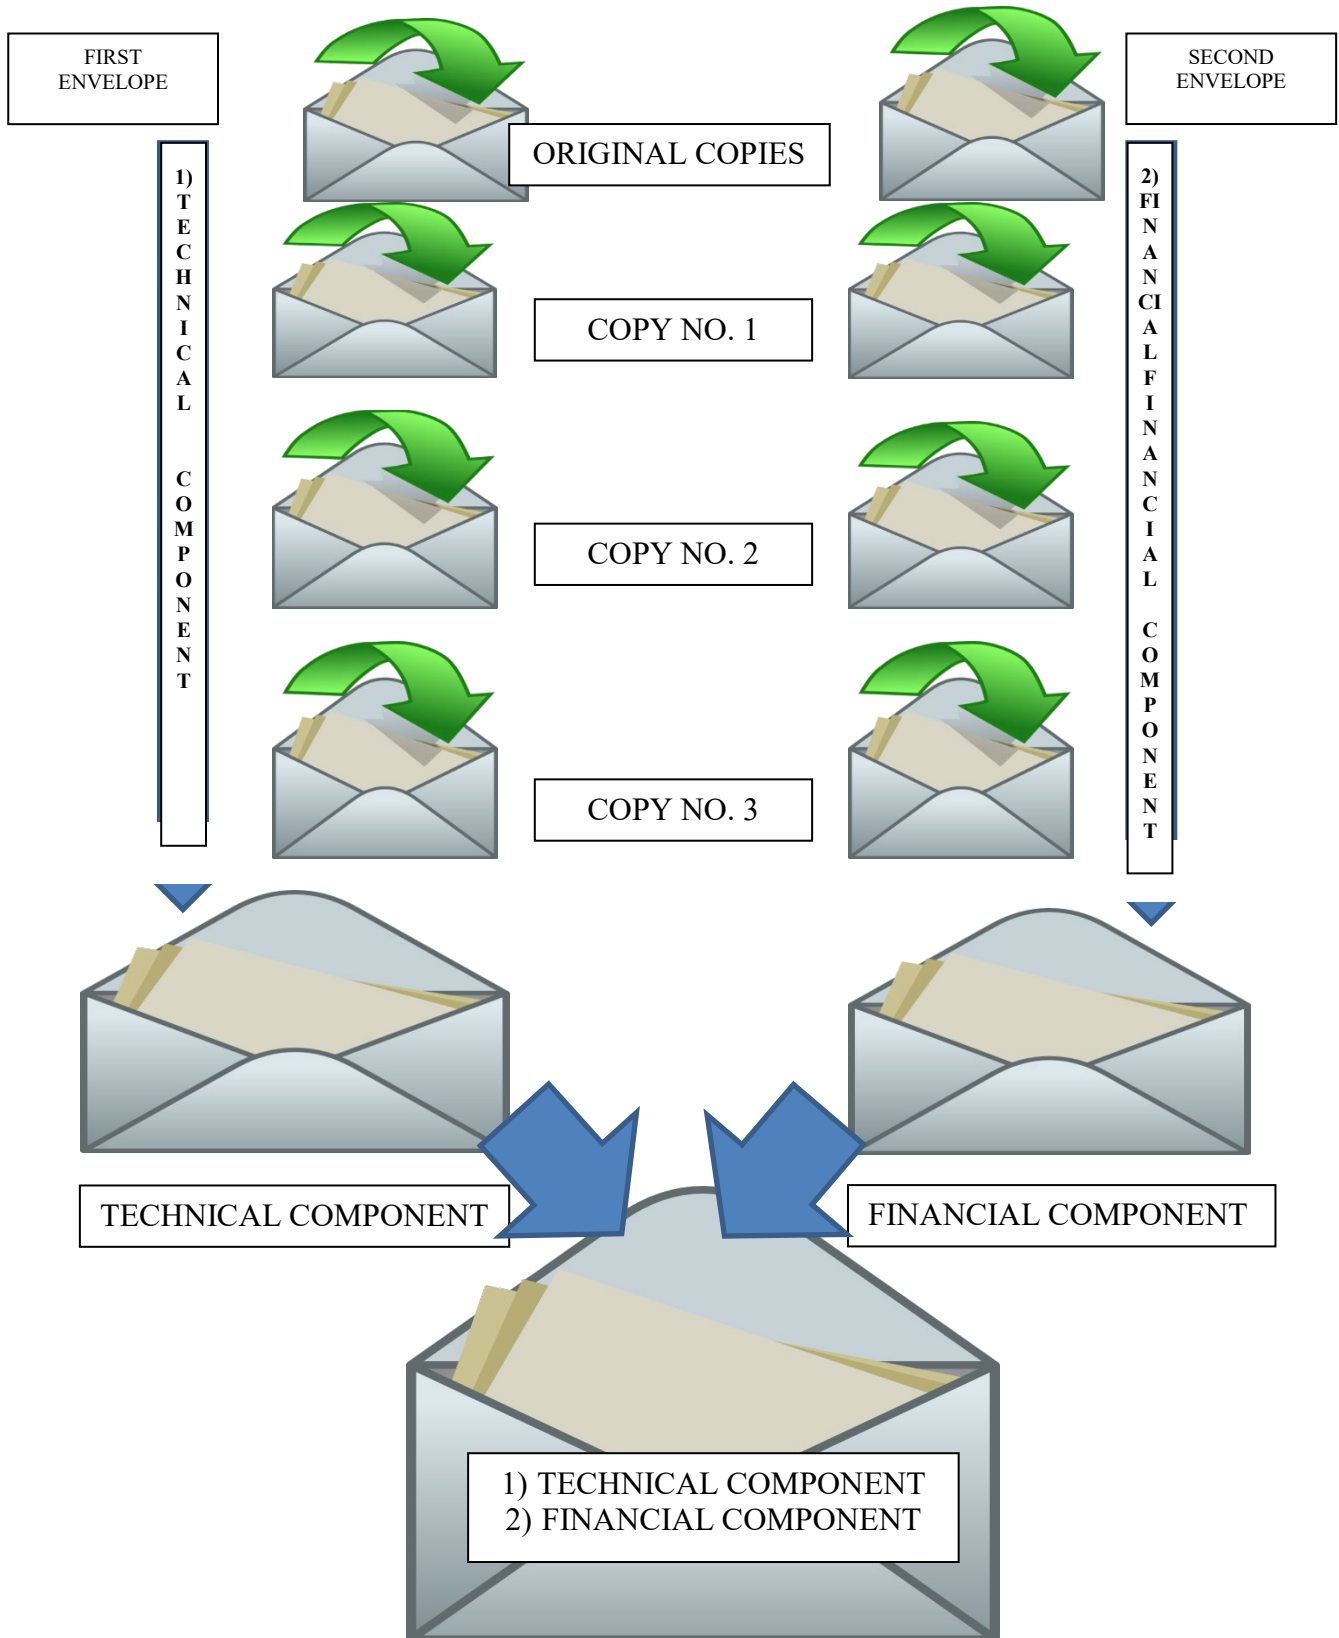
FIRST ENVELOPE

ORIGINAL COPIES

SECOND ENVELOPE

1) TECHNICAL COMPONENT

COPY NO. 1

2) FINANCIAL FINANCIAL COMPONENT

COPY NO. 2

COPY NO. 3

TECHNICAL COMPONENT

FINANCIAL COMPONENT

1) TECHNICAL COMPONENT
2) FINANCIAL COMPONENT